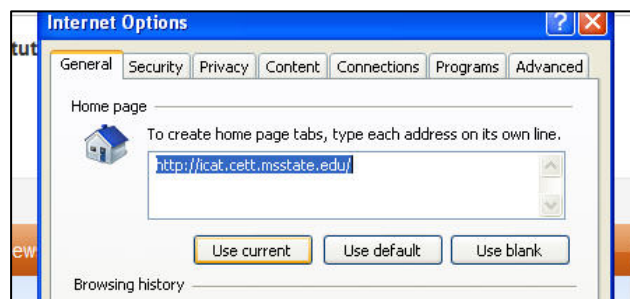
Internet Options

tut

General Security Privacy Content Connections Programs Advanced

Home page

To create home page tabs, type each address on its own line.

http://icat.cett.msstate.edu/

Use current Use default Use blank

ew

Browsing history